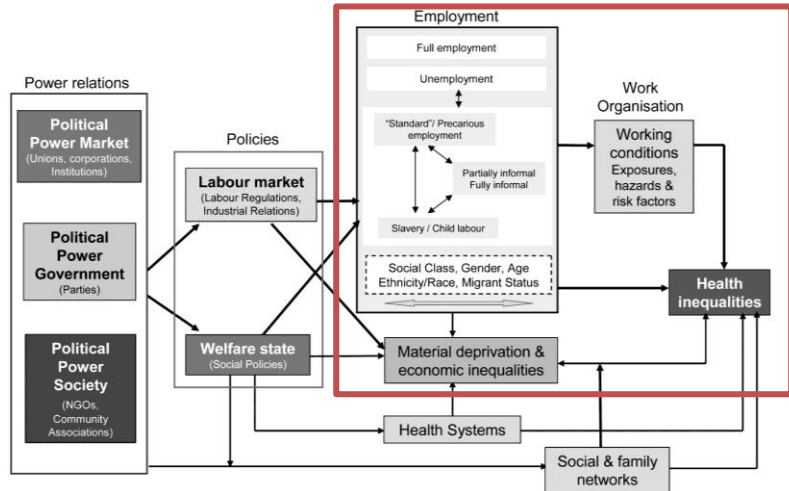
Power relations

Political Power Market
(Unions, corporations, Institutions)

Political Power Government
(Parties)

Political Power Society
(NGOs, Community Associations)

Policies

Labour market
(Labour Regulations, Industrial Relations)

Welfare state
(Social Policies)

Employment

Full employment

Unemployment

"Standard"/ Precarious employment

Partially informal
Fully informal

Slavery / Child labour

Social Class, Gender, Age
Ethnicity/Race, Migrant Status

Work Organisation

Working conditions
Exposures, hazards & risk factors

Health inequalities

Material deprivation & economic inequalities

Health Systems

Social & family networks